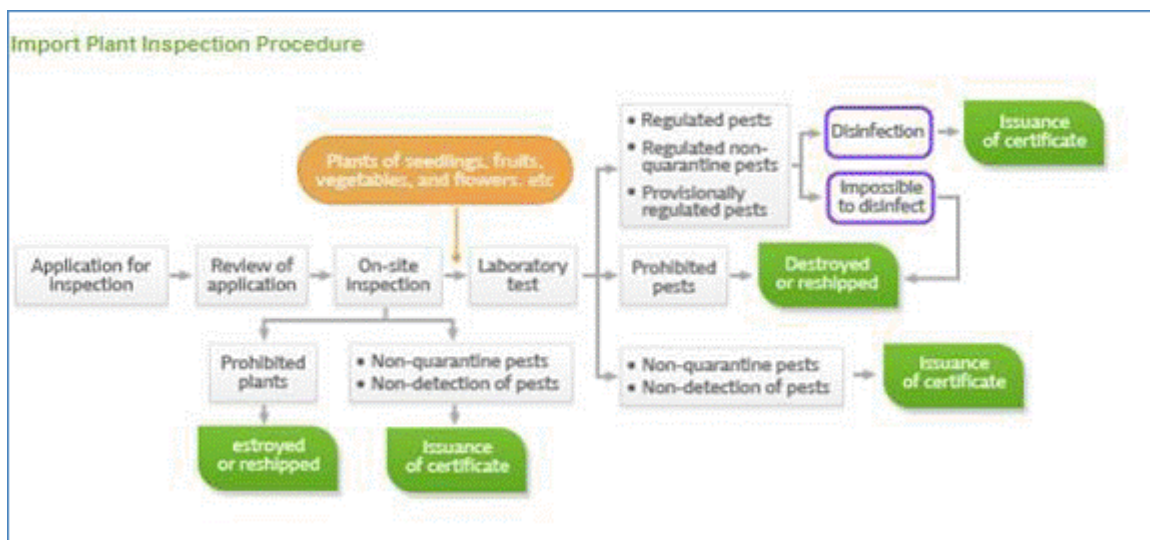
Import Plant Inspection Procedure

Plants of seedlings, fruits, vegetables, and flowers, etc.

Application for inspection

Review of application

On-site inspection

Laboratory test

• Regulated pests
• Regulated non-quarantine pests
• Provisionally regulated pests

Disinfection

Issuance of certificate

Impossible to disinfect

Prohibited pests

Destroyed or reshipped

Prohibited plants

• Non-quarantine pests
• Non-detection of pests

• Non-quarantine pests
• Non-detection of pests

Issuance of certificate

estroyed or reshipped

Issuance of certificate